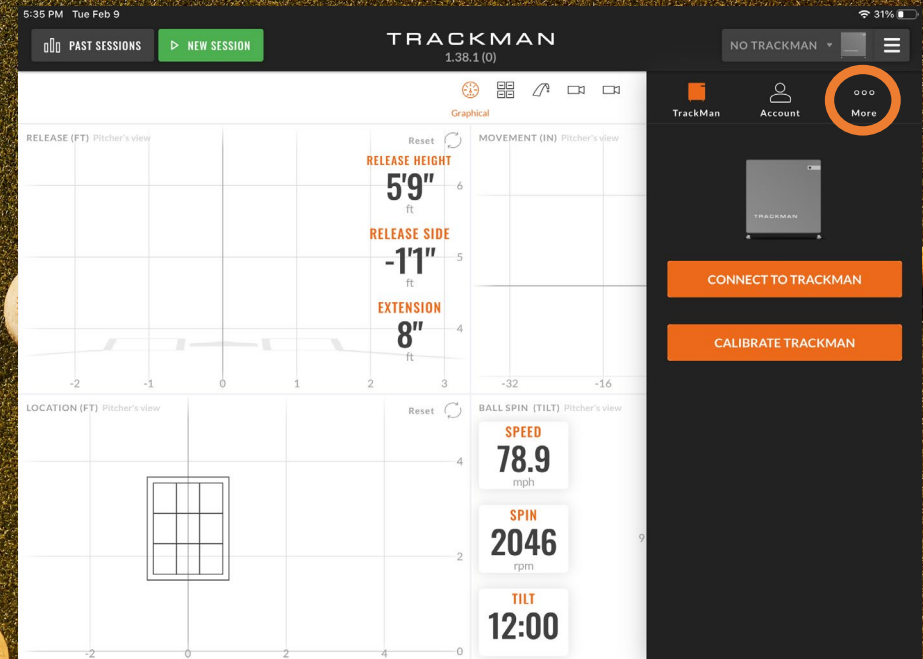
5:35 PM Tue Feb 9

31%

PAST SESSIONS

NEW SESSION

TRACKMAN
1.38.1 (0)

NO TRACKMAN

Graphical

TrackMan

Account

More

RELEASE (FT) Pitcher's view

Reset

RELEASE HEIGHT
5'9"
ft

RELEASE SIDE
-1'1"
ft

EXTENSION
8"
ft

6
5
4

-2 -1 0 1 2 3

MOVEMENT (IN) Pitcher's view

-32 -16

TRACKMAN

CONNECT TO TRACKMAN

CALIBRATE TRACKMAN

LOCATION (FT) Pitcher's view

Reset

4
2
0

-2 0 2 4

BALL SPIN (TILT) Pitcher's view

SPEED
78.9
mph

SPIN
2046
rpm

TILT
12:00

9